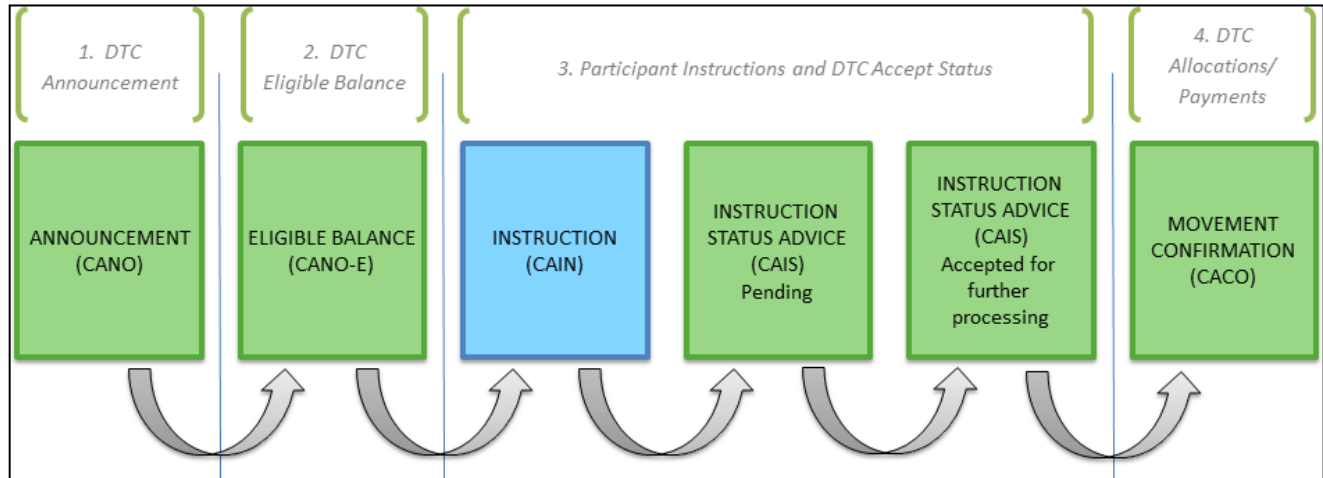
1. DTC Announcement

2. DTC Eligible Balance

3. Participant Instructions and DTC Accept Status

4. DTC Allocations/ Payments

ANNOUNCEMENT (CANO)

ELIGIBLE BALANCE (CANO-E)

INSTRUCTION (CAIN)

INSTRUCTION STATUS ADVICE (CAIS) Pending

INSTRUCTION STATUS ADVICE (CAIS) Accepted for further processing

MOVEMENT CONFIRMATION (CACO)